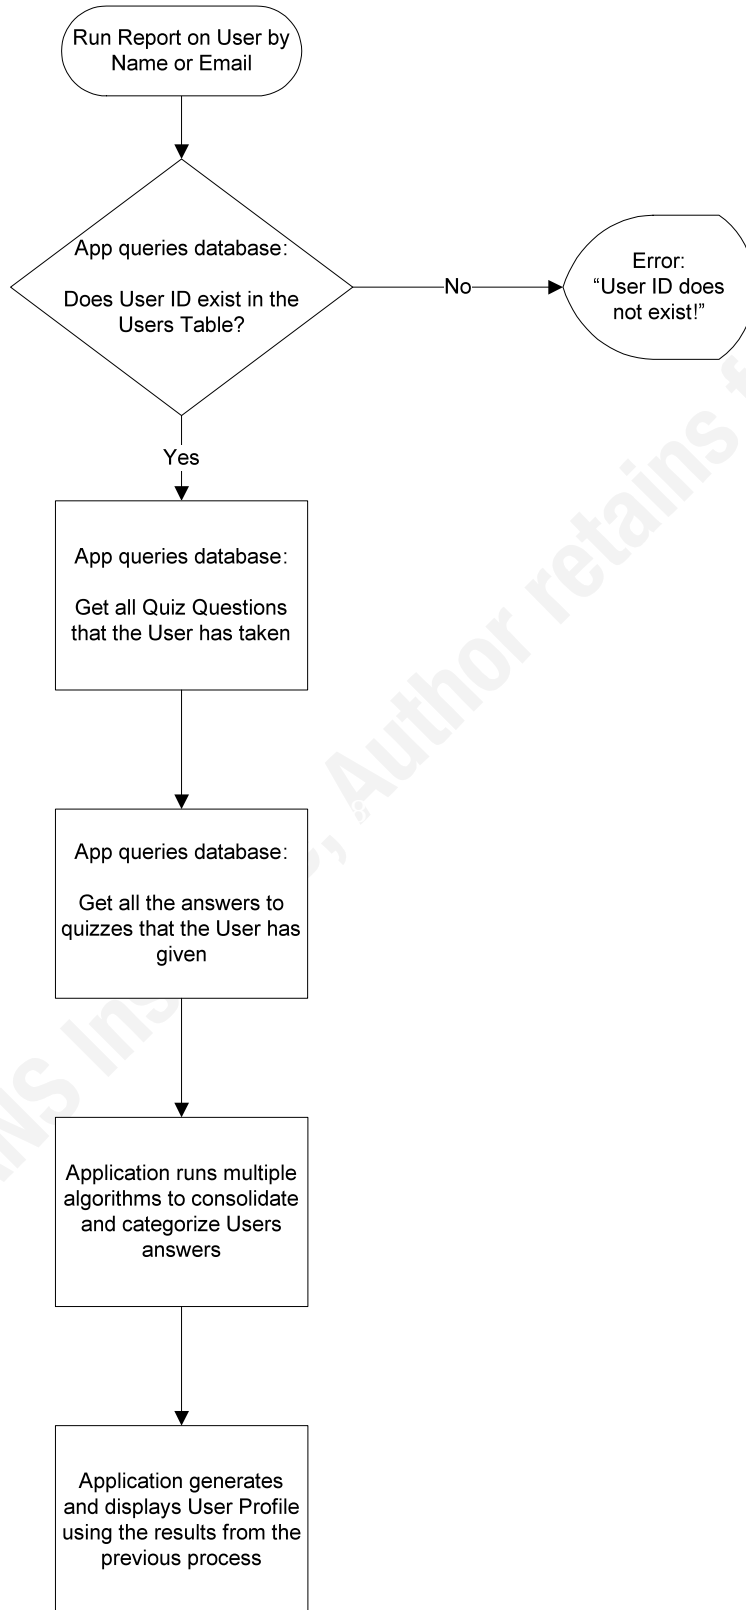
Run Report on User by Name or Email

App queries database:

Does User ID exist in the Users Table?

No

Error: "User ID does not exist!"

Yes

App queries database:

Get all Quiz Questions that the User has taken

App queries database:

Get all the answers to quizzes that the User has given

Application runs multiple algorithms to consolidate and categorize Users answers

Application generates and displays User Profile using the results from the previous process

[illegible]NS Ins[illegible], Author retains f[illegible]